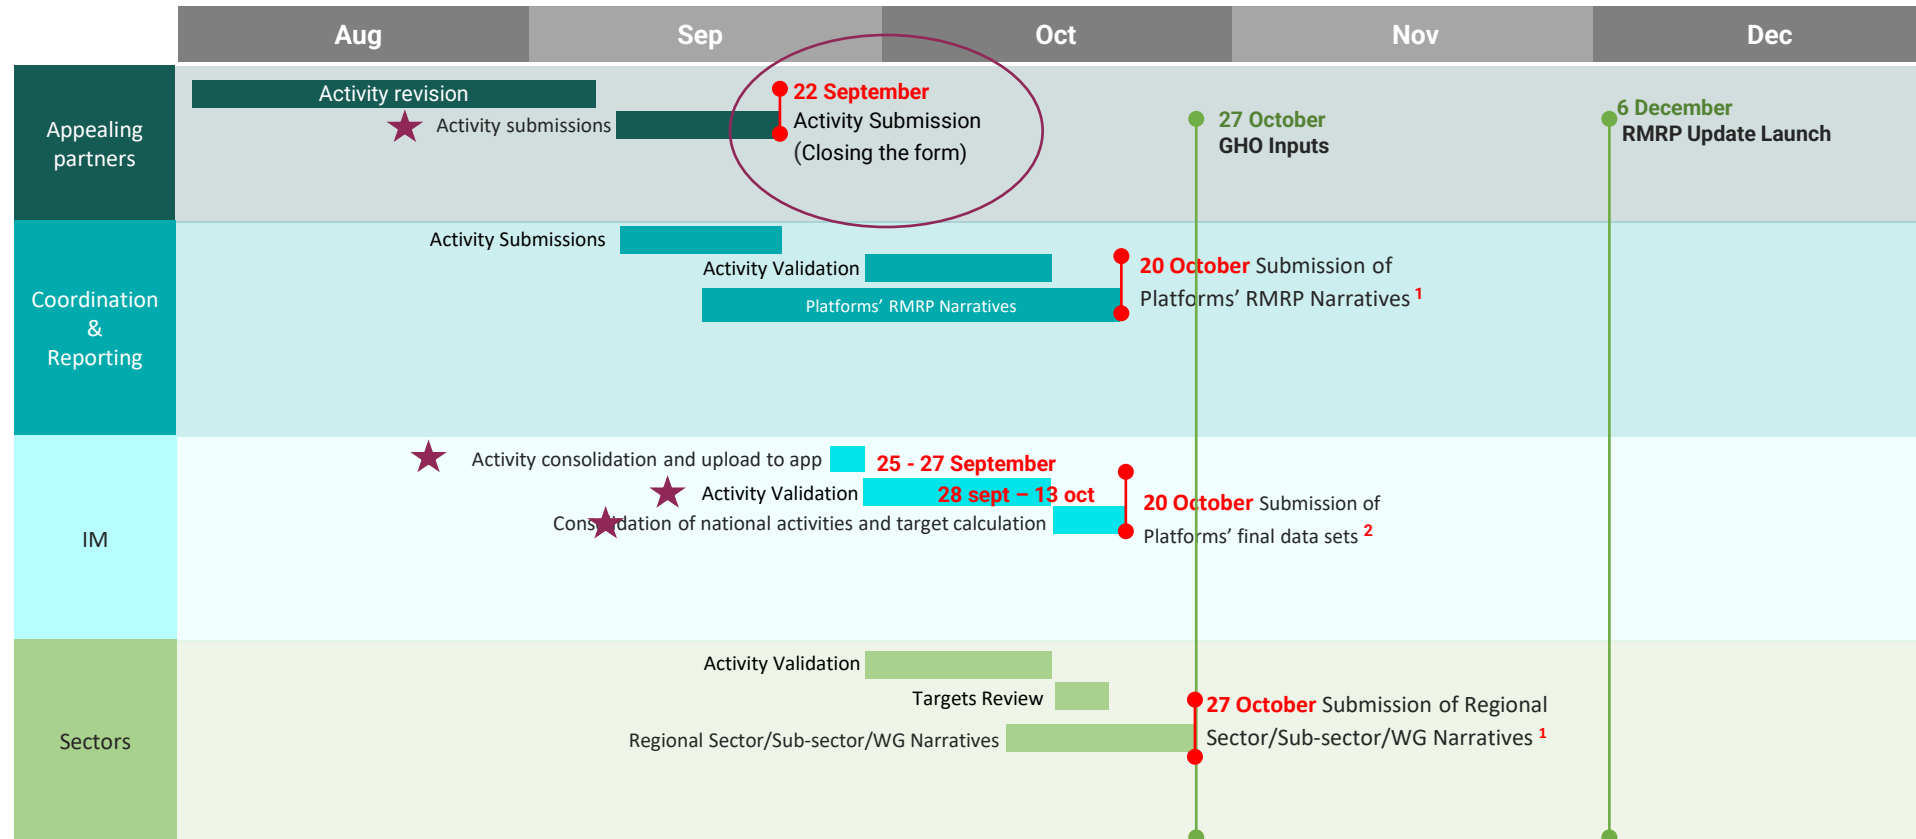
| | Aug | Sep | Oct | Nov | Dec |
|---|---|---|---|---|---|

Appealing partners

Activity revision

Activity submissions

22 September
Activity Submission
(Closing the form)

27 October
GHO Inputs

6 December
RMRP Update Launch

Coordination & Reporting

Activity Submissions

Activity Validation

Platforms' RMRP Narratives

20 October Submission of Platforms' RMRP Narratives $^{1}$

IM

Activity consolidation and upload to app

25 - 27 September

Activity Validation

28 sept – 13 oct

Cons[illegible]dation of national activities and target calculation

20 October Submission of Platforms' final data sets $^{2}$

Sectors

Activity Validation

Targets Review

Regional Sector/Sub-sector/WG Narratives

27 October Submission of Regional Sector/Sub-sector/WG Narratives $^{1}$